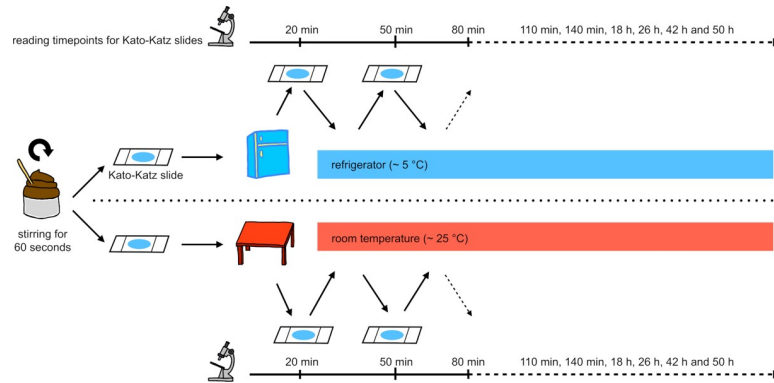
reading timepoints for Kato-Katz slides

20 min

50 min

80 min

110 min, 140 min, 18 h, 26 h, 42 h and 50 h

Kato-Katz slide

refrigerator (~ 5 °C)

stirring for 60 seconds

room temperature (~ 25 °C)

20 min

50 min

80 min

110 min, 140 min, 18 h, 26 h, 42 h and 50 h